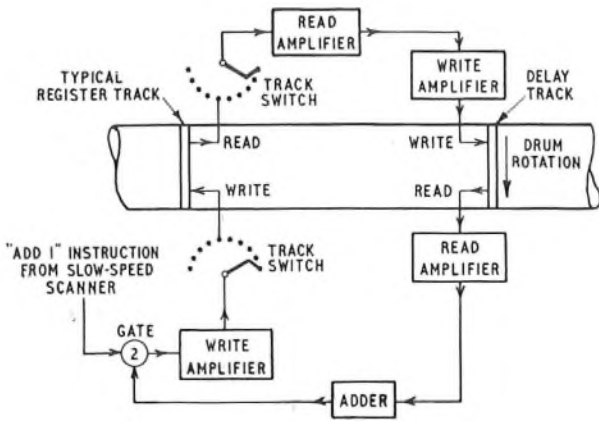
READ AMPLIFIER

TYPICAL REGISTER TRACK

TRACK SWITCH

WRITE AMPLIFIER

DELAY TRACK

READ

WRITE

DRUM ROTATION

WRITE

READ

"ADD 1" INSTRUCTION FROM SLOW-SPEED SCANNER

TRACK SWITCH

READ AMPLIFIER

GATE

2

WRITE AMPLIFIER

ADDER